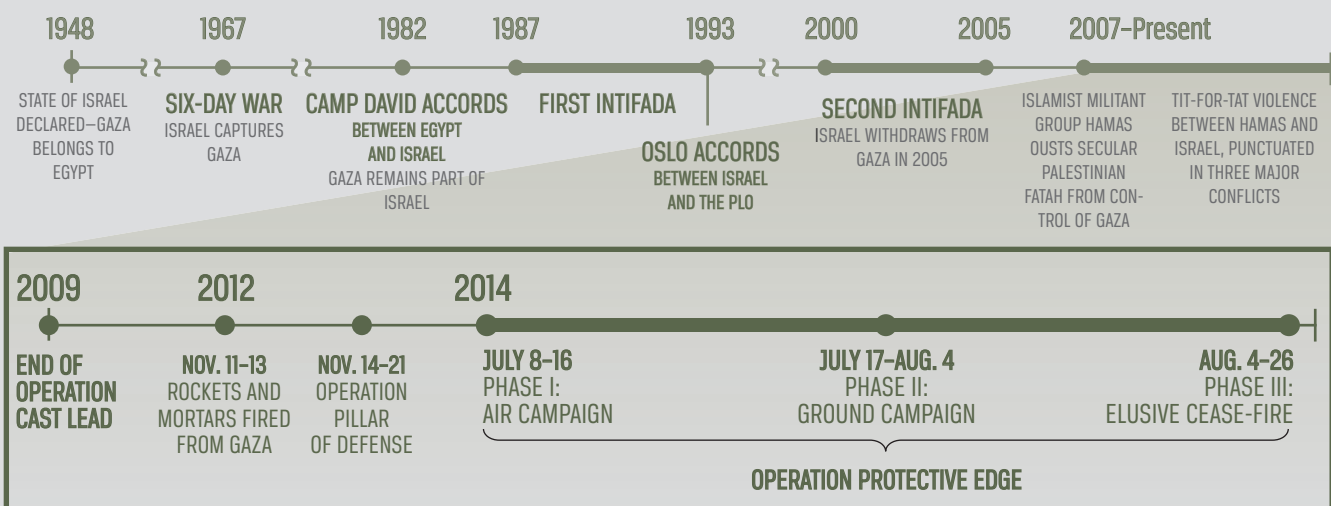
1948 1967 1982 1987 1993 2000 2005 2007–Present

STATE OF ISRAEL DECLARED—GAZA BELONGS TO EGYPT

SIX-DAY WAR
ISRAEL CAPTURES GAZA

CAMP DAVID ACCORDS
BETWEEN EGYPT AND ISRAEL
GAZA REMAINS PART OF ISRAEL

FIRST INTIFADA

OSLO ACCORDS
BETWEEN ISRAEL AND THE PLO

SECOND INTIFADA
ISRAEL WITHDRAWS FROM GAZA IN 2005

ISLAMIST MILITANT GROUP HAMAS OUSTS SECULAR PALESTINIAN FATAH FROM CONTROL OF GAZA

TIT-FOR-TAT VIOLENCE BETWEEN HAMAS AND ISRAEL, PUNCTUATED IN THREE MAJOR CONFLICTS

2009 2012 2014

END OF OPERATION CAST LEAD

NOV. 11–13
ROCKETS AND MORTARS FIRED FROM GAZA

NOV. 14–21
OPERATION PILLAR OF DEFENSE

JULY 8–16
PHASE I:
AIR CAMPAIGN

JULY 17–AUG. 4
PHASE II:
GROUND CAMPAIGN

AUG. 4–26
PHASE III:
ELUSIVE CEASE-FIRE

OPERATION PROTECTIVE EDGE